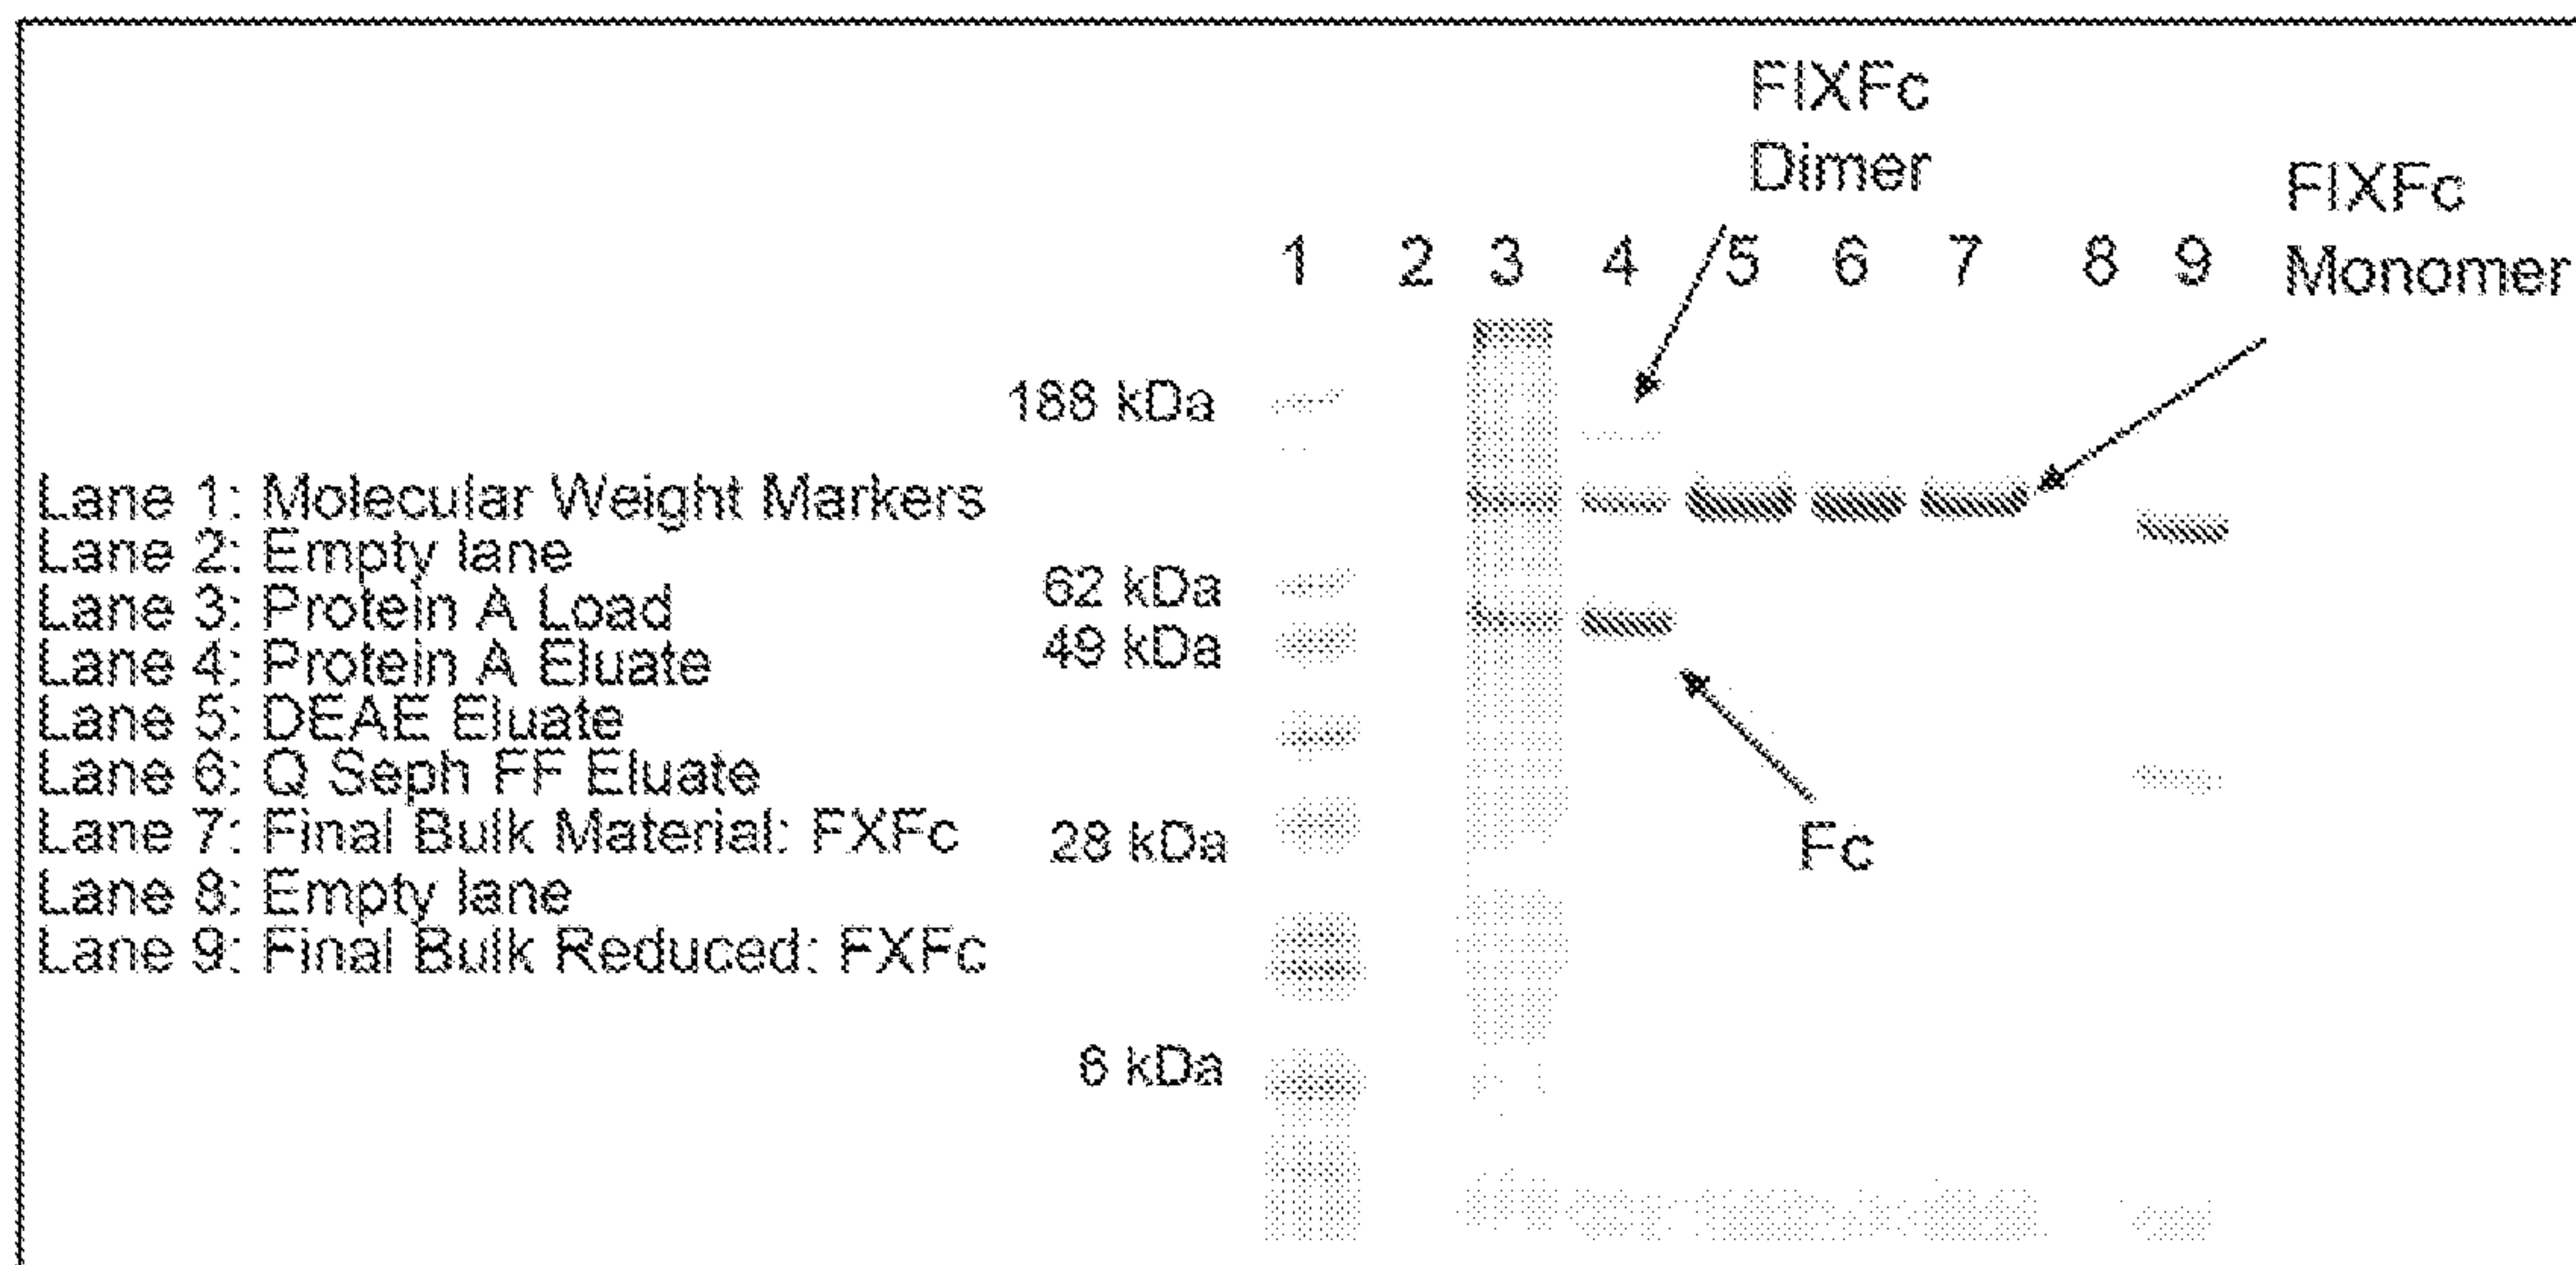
FIXFc Dimer

FIXFc Monomer

1 2 3 4 5 6 7 8 9

188 kDa

62 kDa

49 kDa

28 kDa

6 kDa

Lane 1: Molecular Weight Markers
Lane 2: Empty lane
Lane 3: Protein A Load
Lane 4: Protein A Eluate
Lane 5: DEAE Eluate
Lane 6: Q Seph FF Eluate
Lane 7: Final Bulk Material: FXFc
Lane 8: Empty lane
Lane 9: Final Bulk Reduced: FXFc

Fc